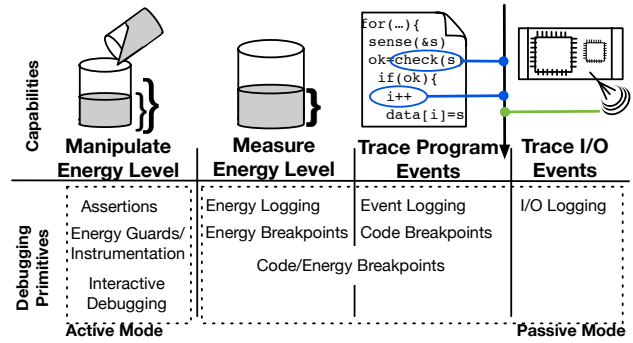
Capabilities

Manipulate Energy Level

Measure Energy Level

for(…){
sense(&s)
ok=check(s
if(ok){
i++
data[i]=s

Trace Program Events

Trace I/O Events

Debugging Primitives

Assertions
Energy Guards/ Instrumentation
Interactive Debugging

Energy Logging
Energy Breakpoints

Event Logging
Code Breakpoints

Code/Energy Breakpoints

I/O Logging

Active Mode

Passive Mode